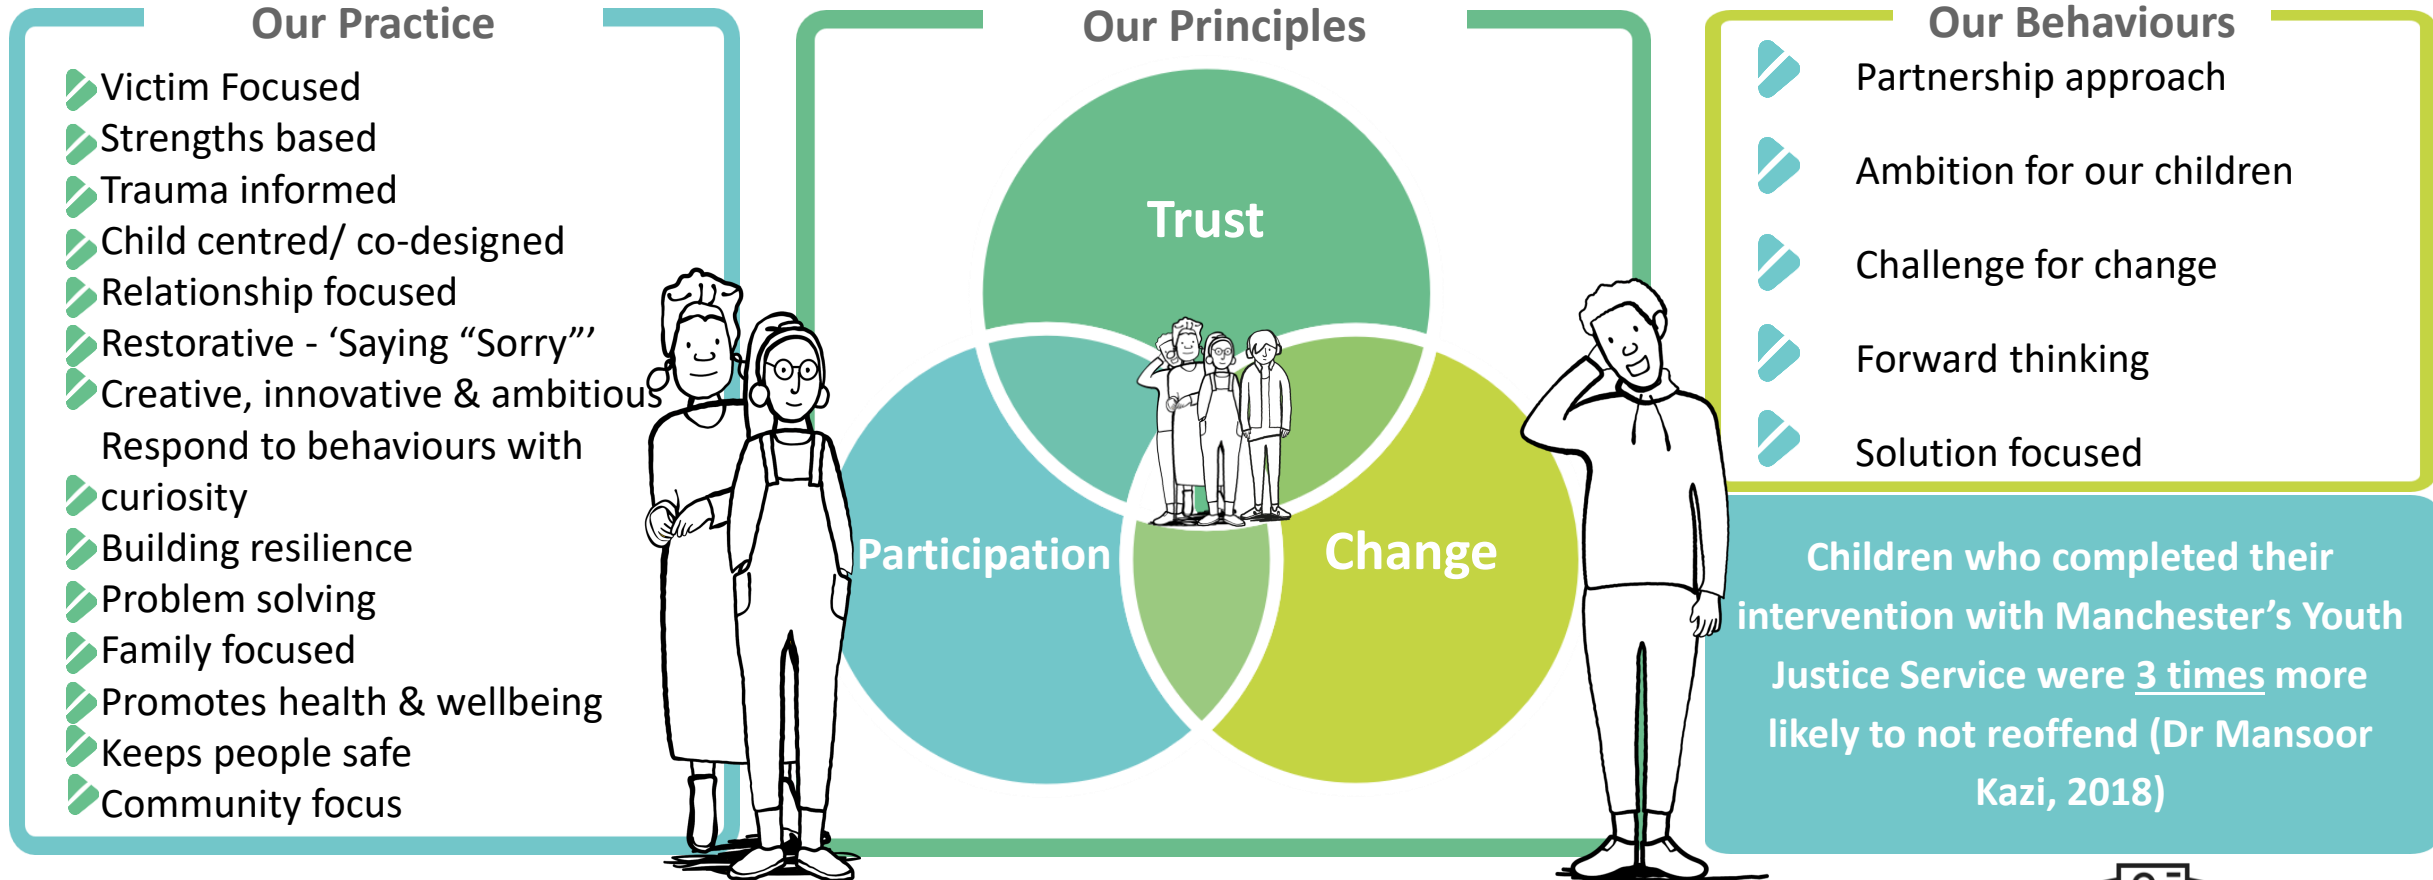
Our Practice

Victim Focused
Strengths based
Trauma informed
Child centred/ co-designed
Relationship focused
Restorative - 'Saying "Sorry"'
Creative, innovative & ambitious
Respond to behaviours with curiosity
Building resilience
Problem solving
Family focused
Promotes health & wellbeing
Keeps people safe
Community focus

Our Principles

Trust
Participation
Change

Our Behaviours

Partnership approach
Ambition for our children
Challenge for change
Forward thinking
Solution focused

Children who completed their intervention with Manchester's Youth Justice Service were 3 times more likely to not reoffend (Dr Mansoor Kazi, 2018)